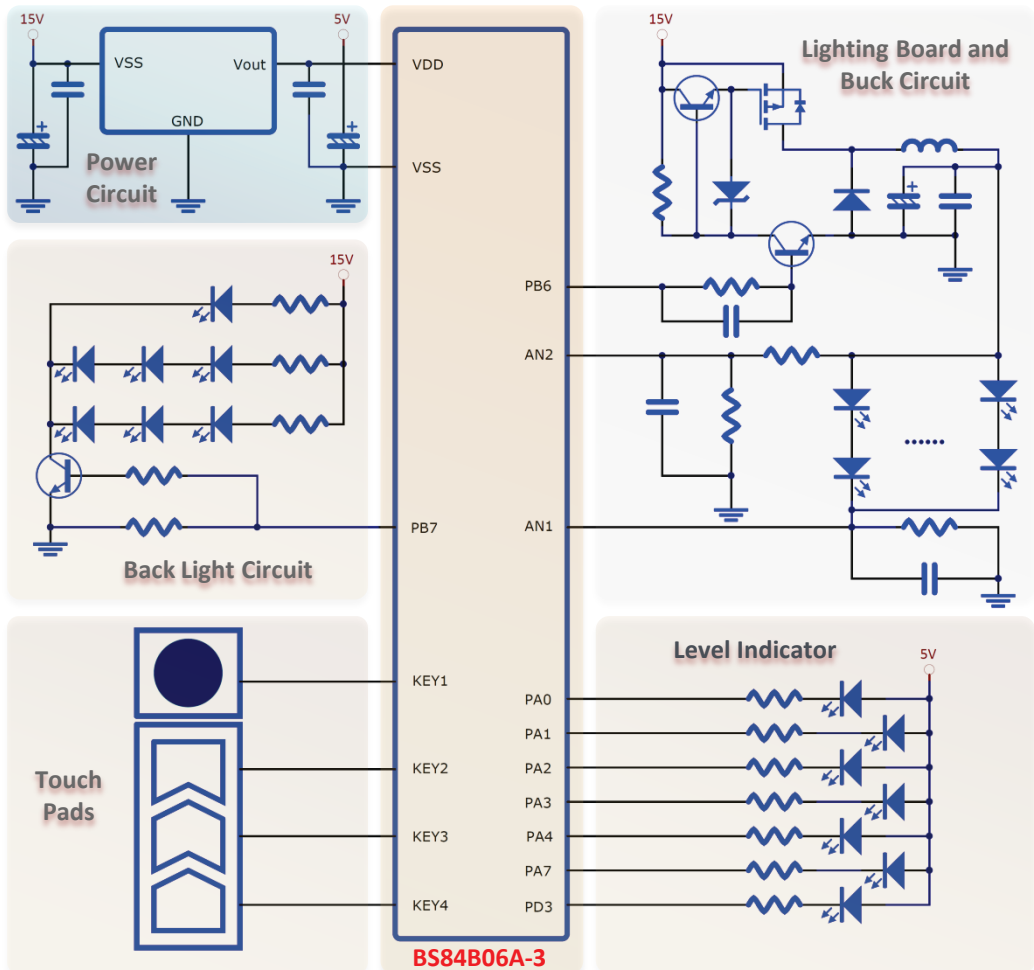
15V
VSS
Vout
5V
GND
Power Circuit

VDD
VSS

15V
Lighting Board and Buck Circuit

15V
Back Light Circuit

PB6
AN2
PB7
AN1
......

Touch Pads
KEY1
KEY2
KEY3
KEY4

Level Indicator
5V
PA0
PA1
PA2
PA3
PA4
PA7
PD3

BS84B06A-3